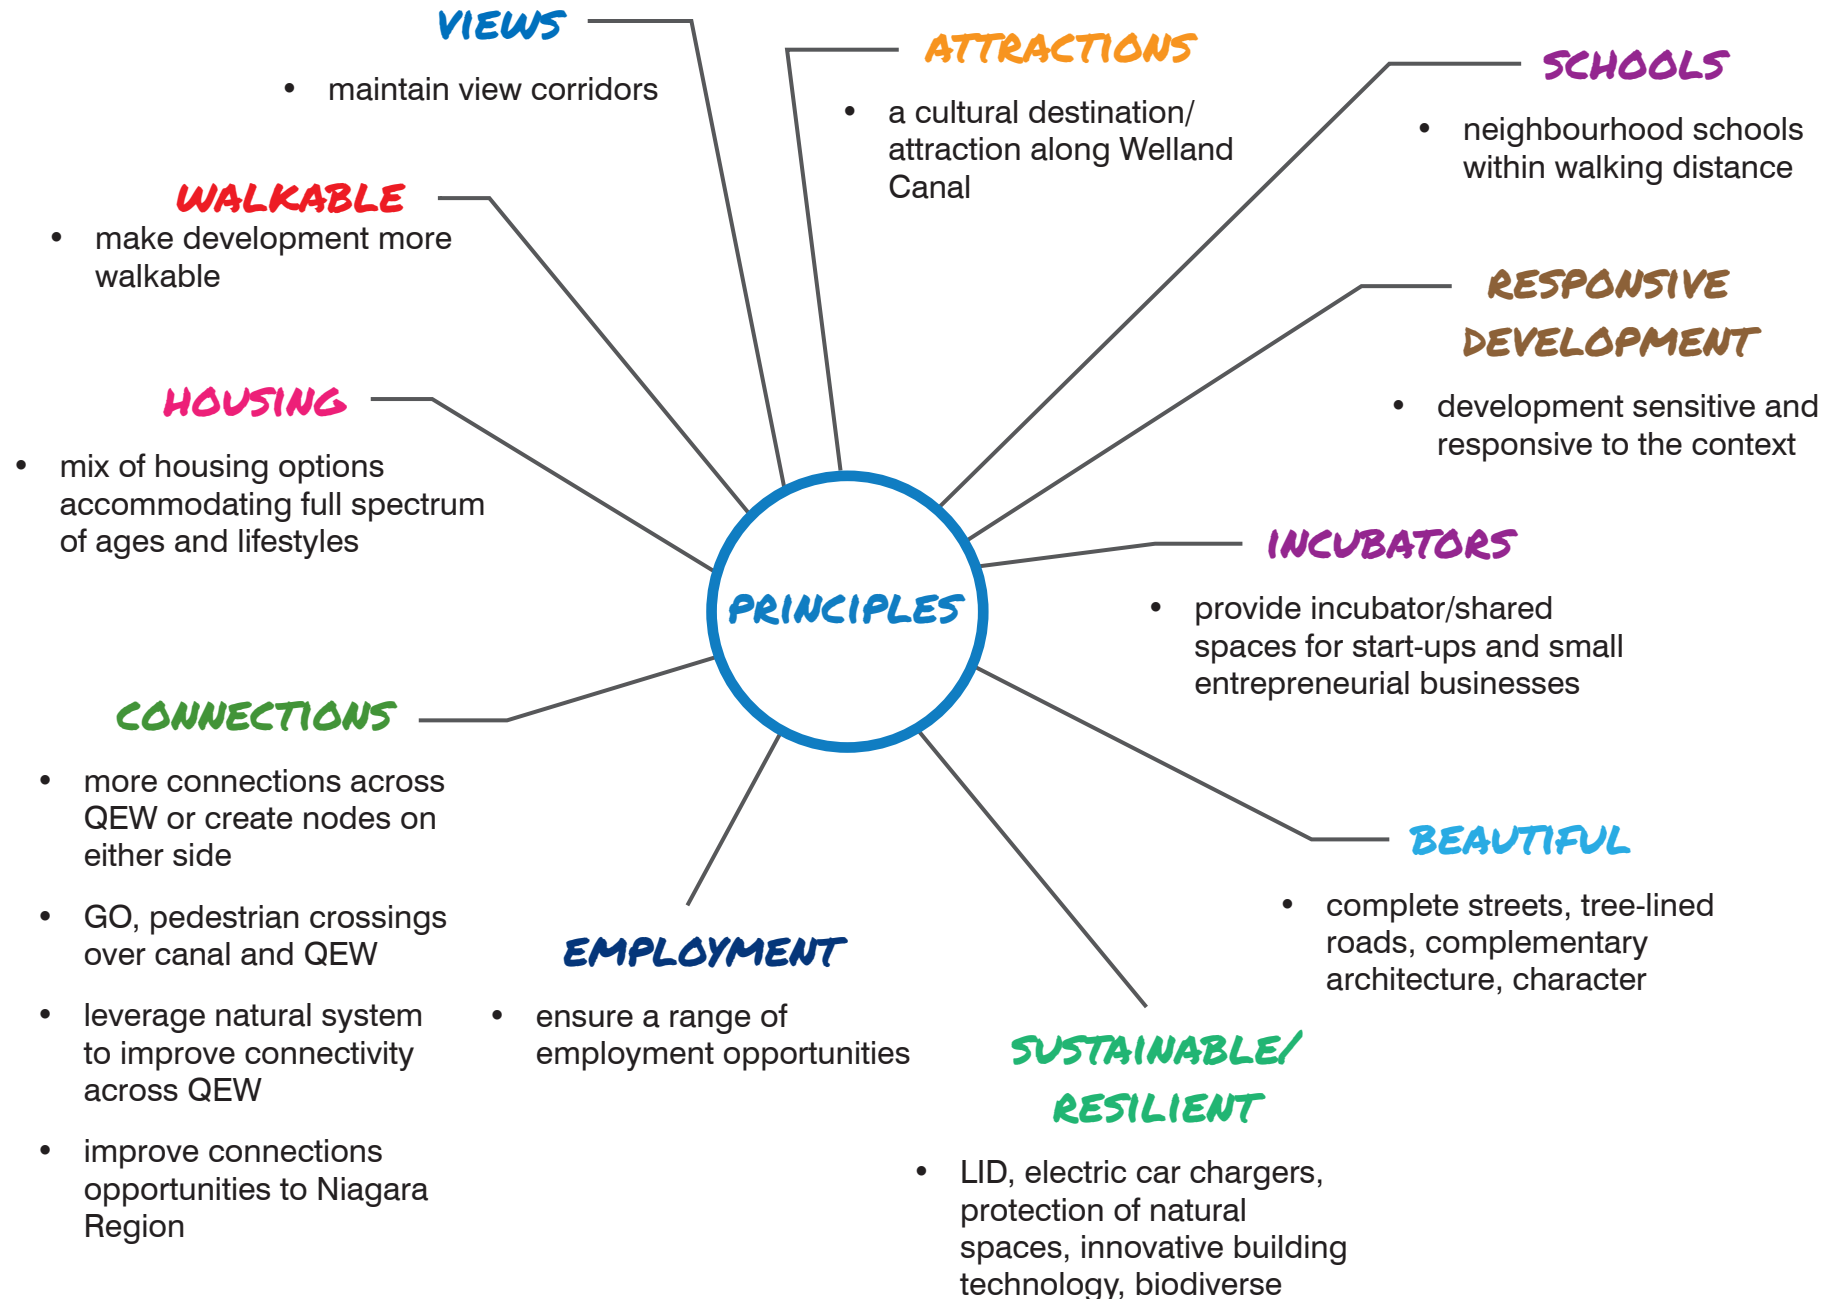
VIEWS
• maintain view corridors

ATTRACTIONS
• a cultural destination/ attraction along Welland Canal

SCHOOLS
• neighbourhood schools within walking distance

WALKABLE
• make development more walkable

RESPONSIVE DEVELOPMENT
• development sensitive and responsive to the context

HOUSING
• mix of housing options accommodating full spectrum of ages and lifestyles

INCUBATORS
• provide incubator/shared spaces for start-ups and small entrepreneurial businesses

PRINCIPLES

CONNECTIONS
• more connections across QEW or create nodes on either side
• GO, pedestrian crossings over canal and QEW
• leverage natural system to improve connectivity across QEW
• improve connections opportunities to Niagara Region

BEAUTIFUL
• complete streets, tree-lined roads, complementary architecture, character

EMPLOYMENT
• ensure a range of employment opportunities

SUSTAINABLE/ RESILIENT
• LID, electric car chargers, protection of natural spaces, innovative building technology, biodiverse